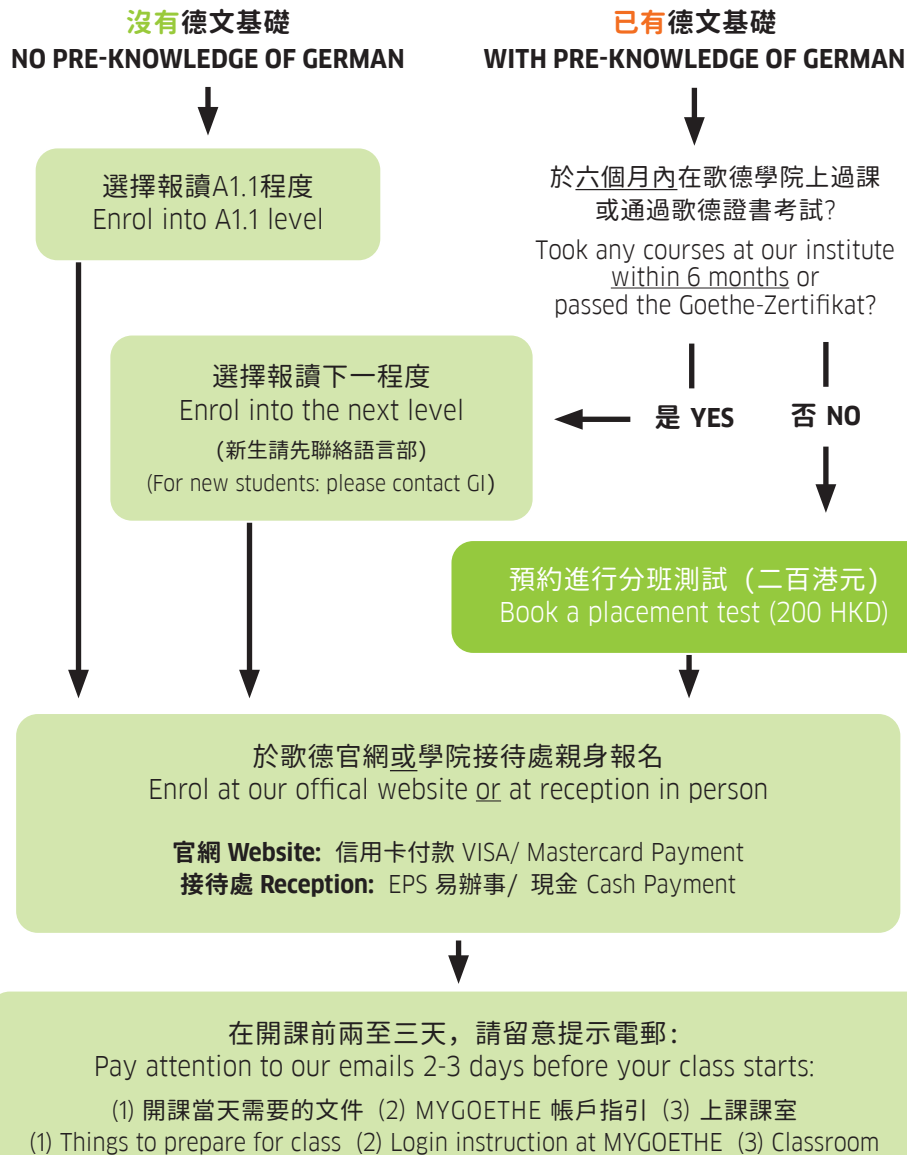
沒有德文基礎
NO PRE-KNOWLEDGE OF GERMAN

已有德文基礎
WITH PRE-KNOWLEDGE OF GERMAN

選擇報讀A1.1程度
Enrol into A1.1 level

於六個月內在歌德學院上過課或通過歌德證書考試?
Took any courses at our institute within 6 months or passed the Goethe-Zertifikat?

選擇報讀下一程度
Enrol into the next level
(新生請先聯絡語言部)
(For new students: please contact GI)

是 YES

否 NO

預約進行分班測試（二百港元）
Book a placement test (200 HKD)

於歌德官網或學院接待處親身報名
Enrol at our offical website or at reception in person

官網 Website: 信用卡付款 VISA/ Mastercard Payment
接待處 Reception: EPS 易辦事/ 現金 Cash Payment

在開課前兩至三天，請留意提示電郵:
Pay attention to our emails 2-3 days before your class starts:
(1) 開課當天需要的文件 (2) MYGOETHE 帳戶指引 (3) 上課課室
(1) Things to prepare for class (2) Login instruction at MYGOETHE (3) Classroom